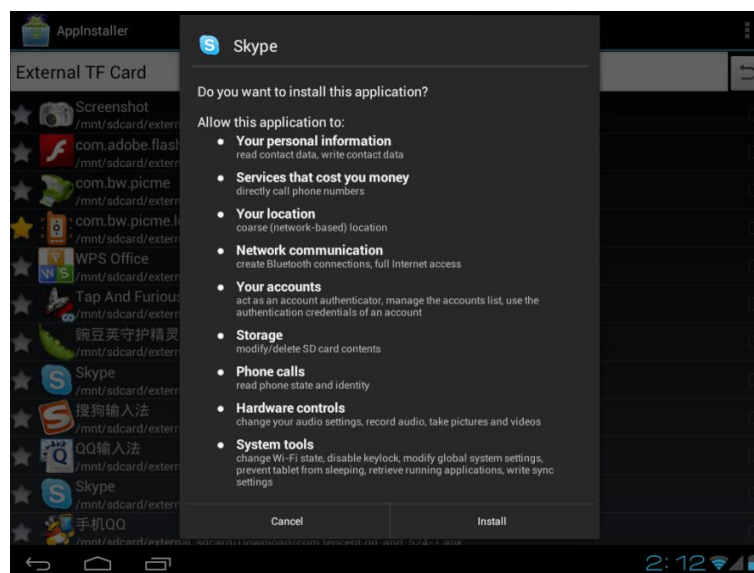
AppInstaller

External TF Card

Screenshot
/mnt/sdcard/extern

com.adobe.flash
/mnt/sdcard/extern

com.bw.picme
/mnt/sdcard/extern

com.bw.picme.l
/mnt/sdcard/extern

WPS Office
/mnt/sdcard/extern

Tap And Furious
/mnt/sdcard/extern

豌豆荚守护精灵
/mnt/sdcard/extern

Skype
/mnt/sdcard/extern

搜狗输入法
/mnt/sdcard/extern

QQ输入法
/mnt/sdcard/extern

Skype
/mnt/sdcard/extern

手机QQ
/mnt/sdcard/external_sdcard/Download/com.tencent.qq_and_524-1.apk

Skype

Do you want to install this application?

Allow this application to:

• Your personal information
read contact data, write contact data

• Services that cost you money
directly call phone numbers

• Your location
coarse (network-based) location

• Network communication
create Bluetooth connections, full Internet access

• Your accounts
act as an account authenticator, manage the accounts list, use the authentication credentials of an account

• Storage
modify/delete SD card contents

• Phone calls
read phone state and identity

• Hardware controls
change your audio settings, record audio, take pictures and videos

• System tools
change Wi-Fi state, disable keylock, modify global system settings, prevent tablet from sleeping, retrieve running applications, write sync settings

Cancel

Install

2:12